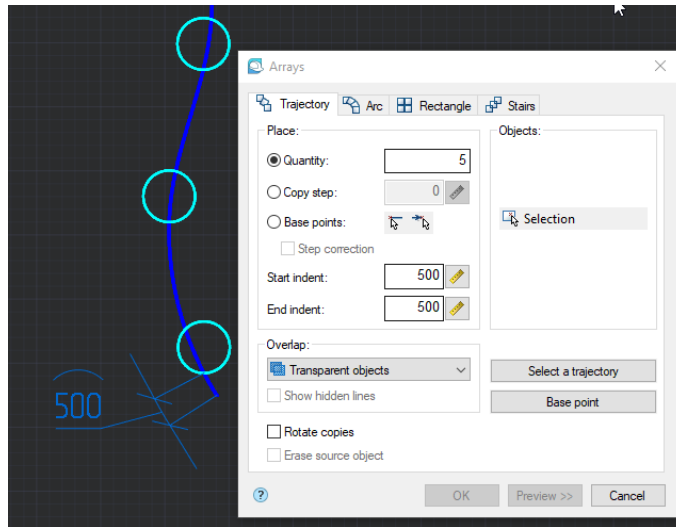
500

Arrays

Trajectory | Arc | Rectangle | Stairs

Place:

Quantity: 5

Copy step: 0

Base points:

Step correction

Start indent: 500

End indent: 500

Objects:

Selection

Overlap:

Transparent objects

Show hidden lines

Select a trajectory

Base point

Rotate copies

Erase source object

?

OK

Preview >>

Cancel